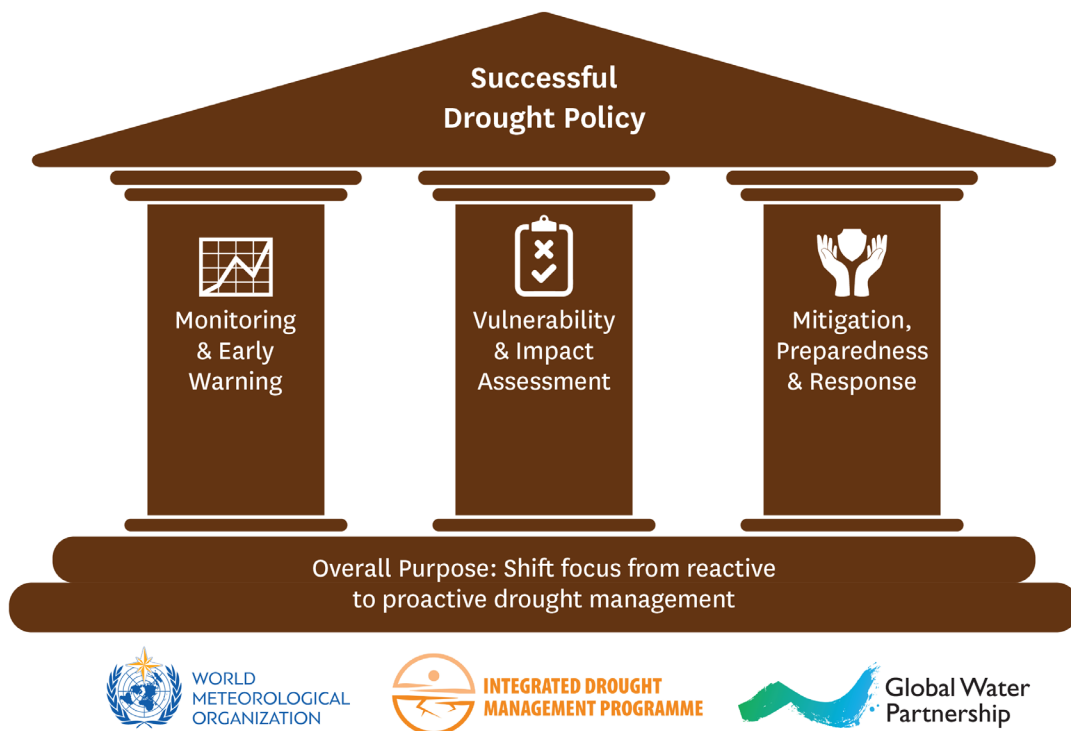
Successful Drought Policy

Monitoring & Early Warning

Vulnerability & Impact Assessment

Mitigation, Preparedness & Response

Overall Purpose: Shift focus from reactive to proactive drought management

WORLD METEOROLOGICAL ORGANIZATION

INTEGRATED DROUGHT MANAGEMENT PROGRAMME

Global Water Partnership